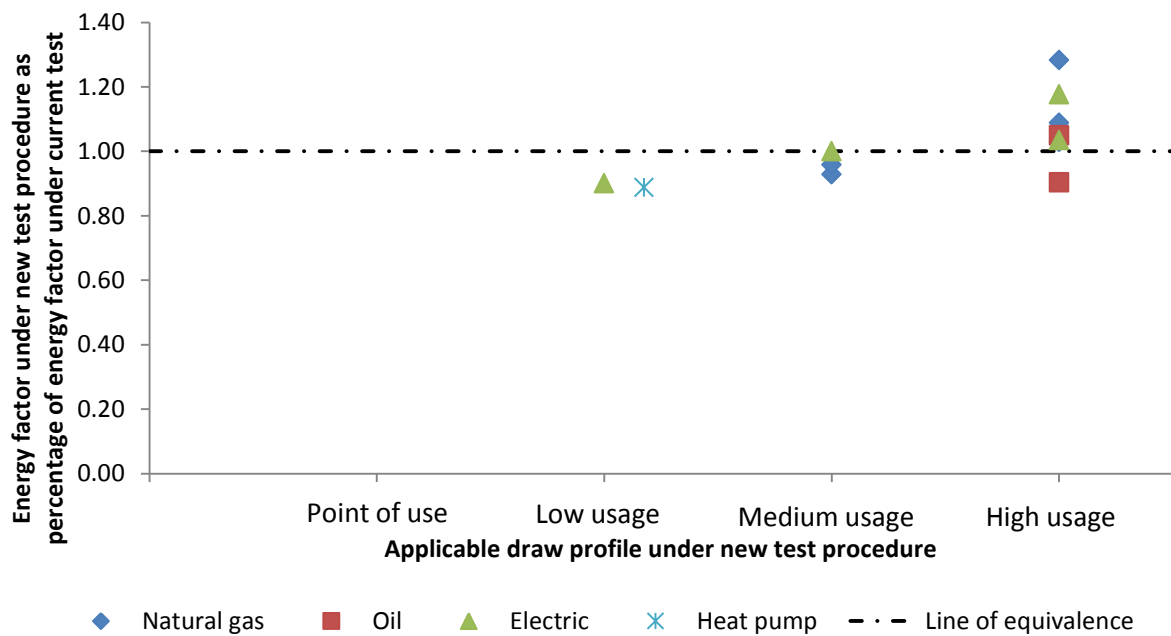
Energy factor under new test procedure as percentage of energy factor under current test

1.40
1.20
1.00
0.80
0.60
0.40
0.20
0.00

Point of use
Low usage
Medium usage
High usage

Applicable draw profile under new test procedure

Natural gas
Oil
Electric
Heat pump
Line of equivalence